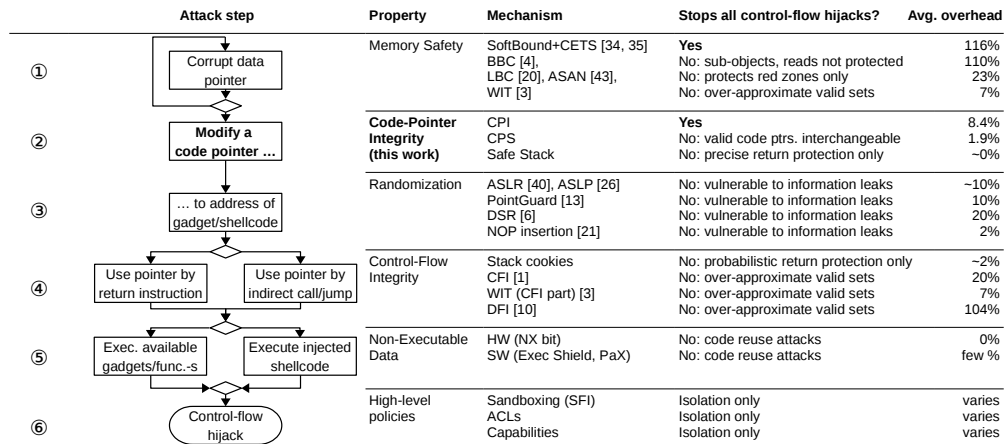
| Attack step | Property | Mechanism | Stops all control-flow hijacks? | Avg. overhead |
|---|---|---|---|---|
| ① Corrupt data pointer | Memory Safety | SoftBound+CETS [34, 35]<br>BBC [4],<br>LBC [20], ASAN [43],<br>WIT [3] | **Yes**<br>No: sub-objects, reads not protected<br>No: protects red zones only<br>No: over-approximate valid sets | 116%<br>110%<br>23%<br>7% |
| ② **Modify a code pointer …** | **Code-Pointer Integrity (this work)** | CPI<br>CPS<br>Safe Stack | **Yes**<br>No: valid code ptrs. interchangeable<br>No: precise return protection only | 8.4%<br>1.9%<br>~0% |
| ③ … to address of gadget/shellcode | Randomization | ASLR [40], ASLP [26]<br>PointGuard [13]<br>DSR [6]<br>NOP insertion [21] | No: vulnerable to information leaks<br>No: vulnerable to information leaks<br>No: vulnerable to information leaks<br>No: vulnerable to information leaks | ~10%<br>10%<br>20%<br>2% |
| ④ Use pointer by return instruction / Use pointer by indirect call/jump | Control-Flow Integrity | Stack cookies<br>CFI [1]<br>WIT (CFI part) [3]<br>DFI [10] | No: probabilistic return protection only<br>No: over-approximate valid sets<br>No: over-approximate valid sets<br>No: over-approximate valid sets | ~2%<br>20%<br>7%<br>104% |
| ⑤ Exec. available gadgets/func.-s / Execute injected shellcode | Non-Executable Data | HW (NX bit)<br>SW (Exec Shield, PaX) | No: code reuse attacks<br>No: code reuse attacks | 0%<br>few % |
| ⑥ Control-flow hijack | High-level policies | Sandboxing (SFI)<br>ACLs<br>Capabilities | Isolation only<br>Isolation only<br>Isolation only | varies<br>varies<br>varies |